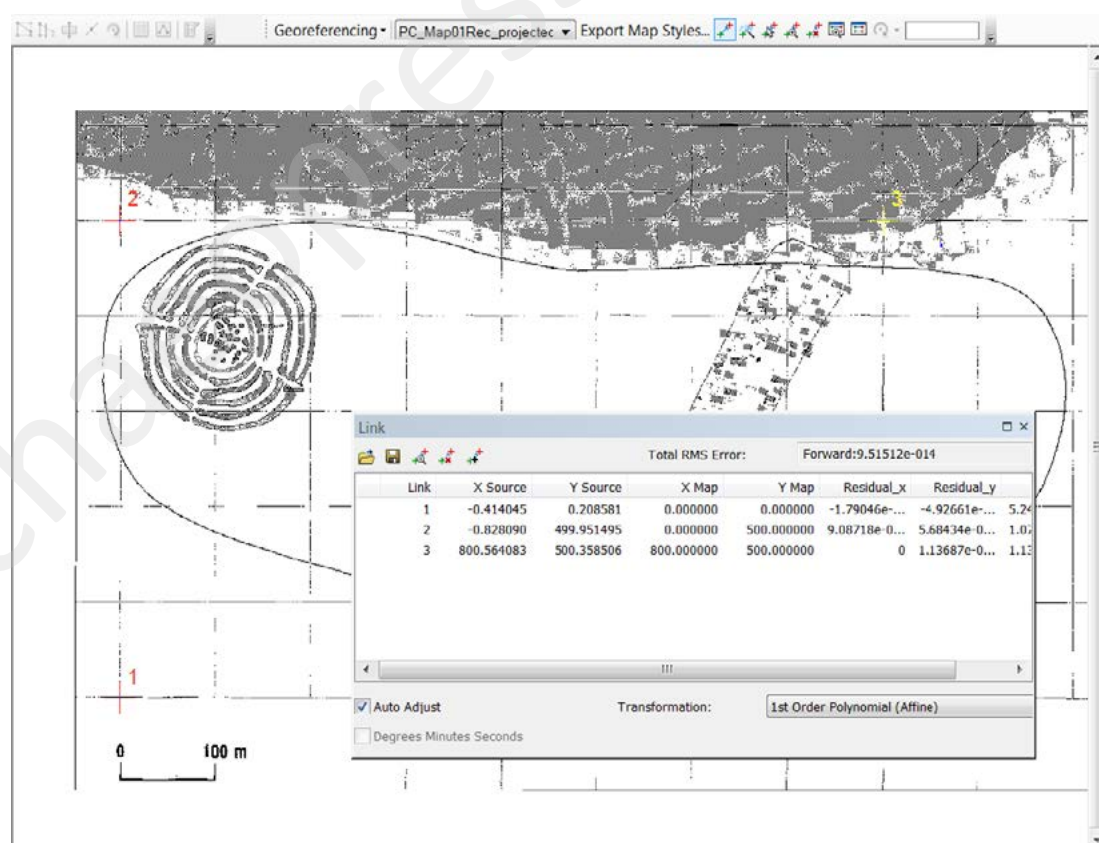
Georeferencing • PC_Map01Rec_projectec Export Map Styles...

2

3

1

0 100 m

Link

Total RMS Error: Forward:9.51512e-014

| Link | X Source | Y Source | X Map | Y Map | Residual_x | Residual_y | |
|---|---|---|---|---|---|---|---|
| 1 | -0.414045 | 0.208581 | 0.000000 | 0.000000 | -1.79046e-... | -4.92661e-... | 5.24 |
| 2 | -0.828090 | 499.951495 | 0.000000 | 500.000000 | 9.08718e-0... | 5.68434e-0... | 1.07 |
| 3 | 800.564083 | 500.358506 | 800.000000 | 500.000000 | 0 | 1.13687e-0... | 1.13 |

Auto Adjust Transformation: 1st Order Polynomial (Affine)

Degrees Minutes Seconds